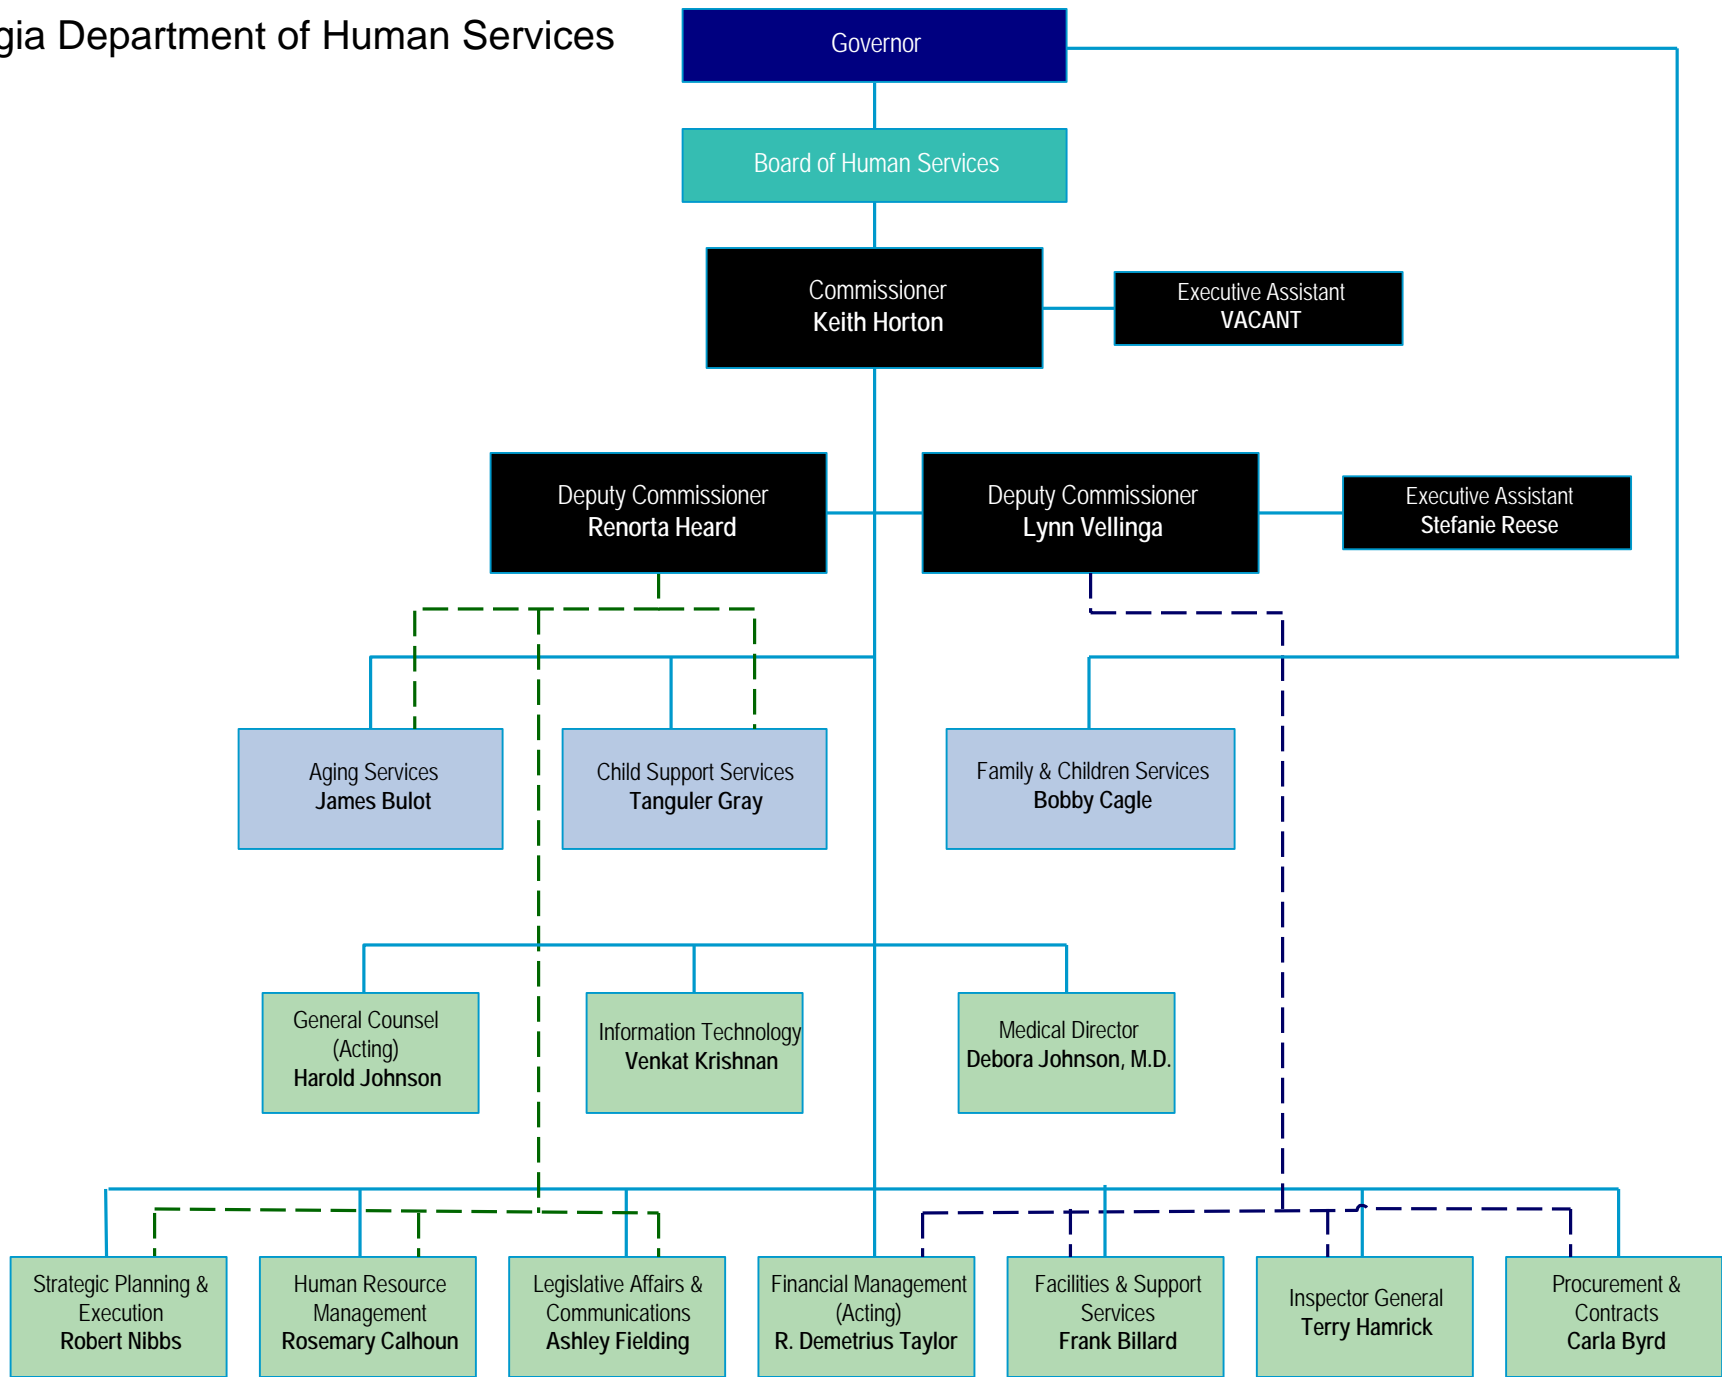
gia Department of Human Services

Governor

Board of Human Services

Commissioner
Keith Horton

Executive Assistant
VACANT

Deputy Commissioner
Renorta Heard

Deputy Commissioner
Lynn Vellinga

Executive Assistant
Stefanie Reese

Aging Services
James Bulot

Child Support Services
Tanguler Gray

Family & Children Services
Bobby Cagle

General Counsel
(Acting)
Harold Johnson

Information Technology
Venkat Krishnan

Medical Director
Debora Johnson, M.D.

Strategic Planning & Execution
Robert Nibbs

Human Resource Management
Rosemary Calhoun

Legislative Affairs & Communications
Ashley Fielding

Financial Management
(Acting)
R. Demetrius Taylor

Facilities & Support Services
Frank Billard

Inspector General
Terry Hamrick

Procurement & Contracts
Carla Byrd